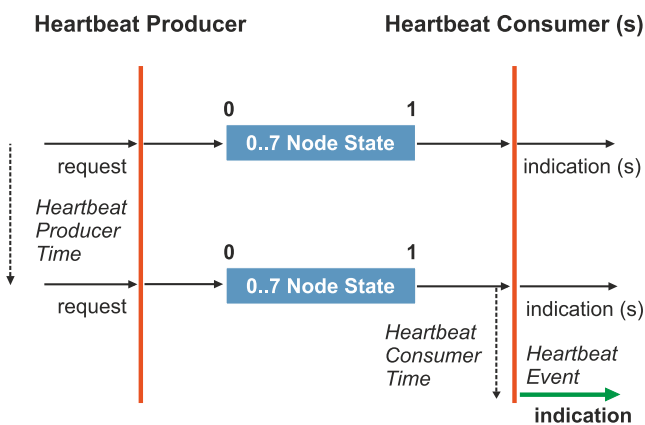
Heartbeat Producer

Heartbeat Consumer (s)

0

1

request

0..7 Node State

indication (s)

Heartbeat Producer Time

0

1

request

0..7 Node State

indication (s)

Heartbeat Consumer Time

Heartbeat Event

indication